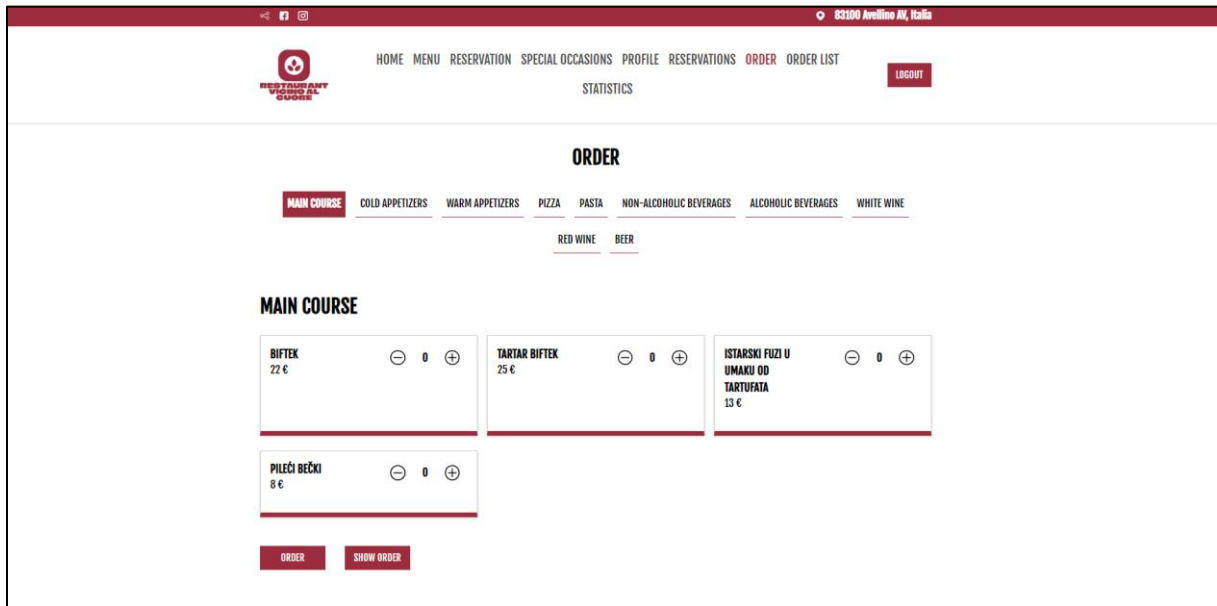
83100 Avellino AV, Italia

RESTAURANT VICINO AL CUORE

HOME MENU RESERVATION SPECIAL OCCASIONS PROFILE RESERVATIONS ORDER ORDER LIST STATISTICS

LOGOUT

ORDER

MAIN COURSE COLD APPETIZERS WARM APPETIZERS PIZZA PASTA NON-ALCOHOLIC BEVERAGES ALCOHOLIC BEVERAGES WHITE WINE RED WINE BEER

MAIN COURSE

BIFTEK
22 €
0

TARTAR BIFTEK
25 €
0

ISTARSKI FUZI U UMAKU OD TARTUFATA
13 €
0

PILEĆI BEČKI
8 €
0

ORDER SHOW ORDER